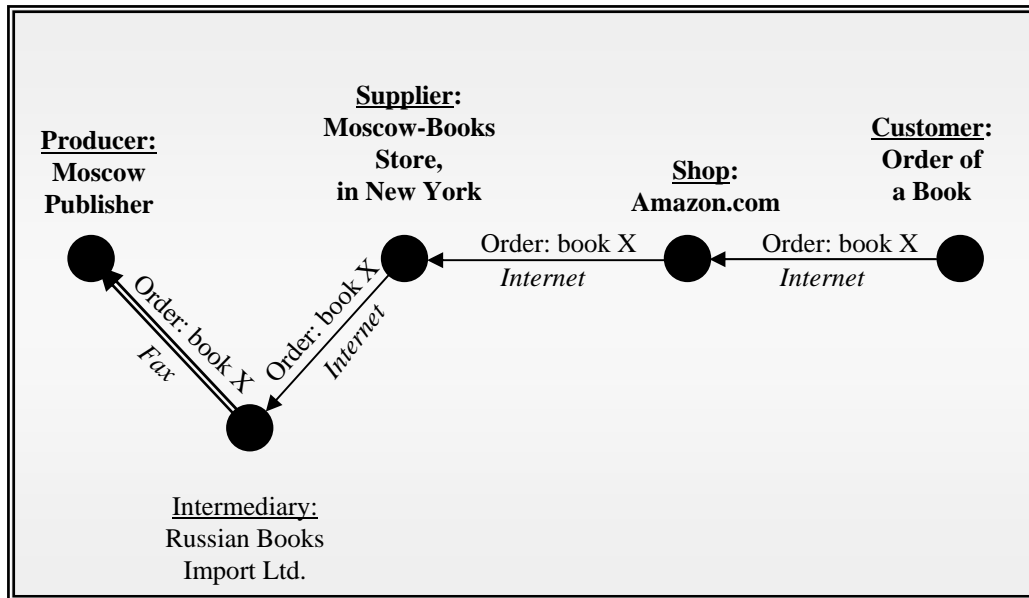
Producer: Moscow Publisher

Supplier: Moscow-Books Store, in New York

Shop: Amazon.com

Customer: Order of a Book

Order: book X
Internet

Order: book X
Internet

Order: book X
Internet

Order: book X
Fax

Intermediary: Russian Books Import Ltd.